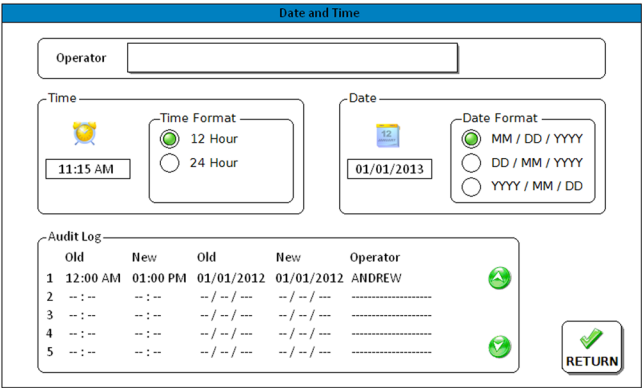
Date and Time

Operator

Time

11:15 AM

Time Format
12 Hour
24 Hour

Date

12

01/01/2013

Date Format
MM / DD / YYYY
DD / MM / YYYY
YYYY / MM / DD

Audit Log

| | Old | New | Old | New | Operator |
|---|---|---|---|---|---|
| 1 | 12:00 AM | 01:00 PM | 01/01/2012 | 01/01/2012 | ANDREW |
| 2 | -- : -- | -- : -- | -- / -- / --- | -- / -- / --- | ------------------- |
| 3 | -- : -- | -- : -- | -- / -- / --- | -- / -- / --- | ------------------- |
| 4 | -- : -- | -- : -- | -- / -- / --- | -- / -- / --- | ------------------- |
| 5 | -- : -- | -- : -- | -- / -- / --- | -- / -- / --- | ------------------- |

RETURN